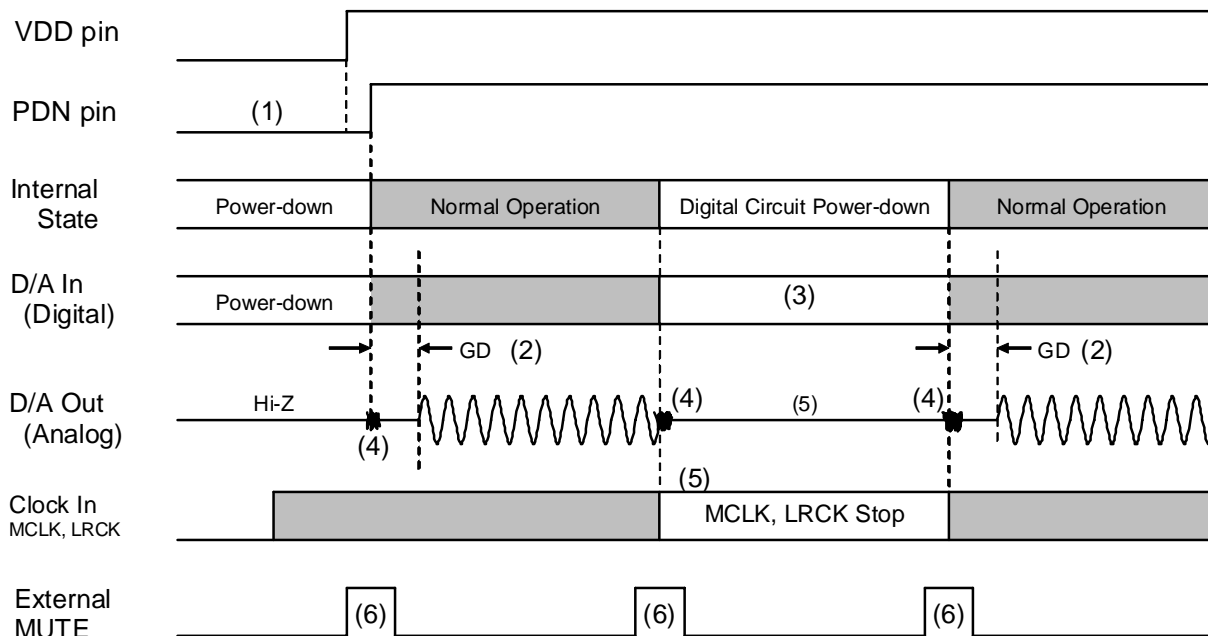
VDD pin

PDN pin

(1)

Internal State

Power-down

Normal Operation

Digital Circuit Power-down

Normal Operation

D/A In (Digital)

Power-down

(3)

GD (2)

GD (2)

D/A Out (Analog)

Hi-Z

(4)

(4)

(5)

(4)

(5)

Clock In MCLK, LRCK

MCLK, LRCK Stop

External MUTE

(6)

(6)

(6)